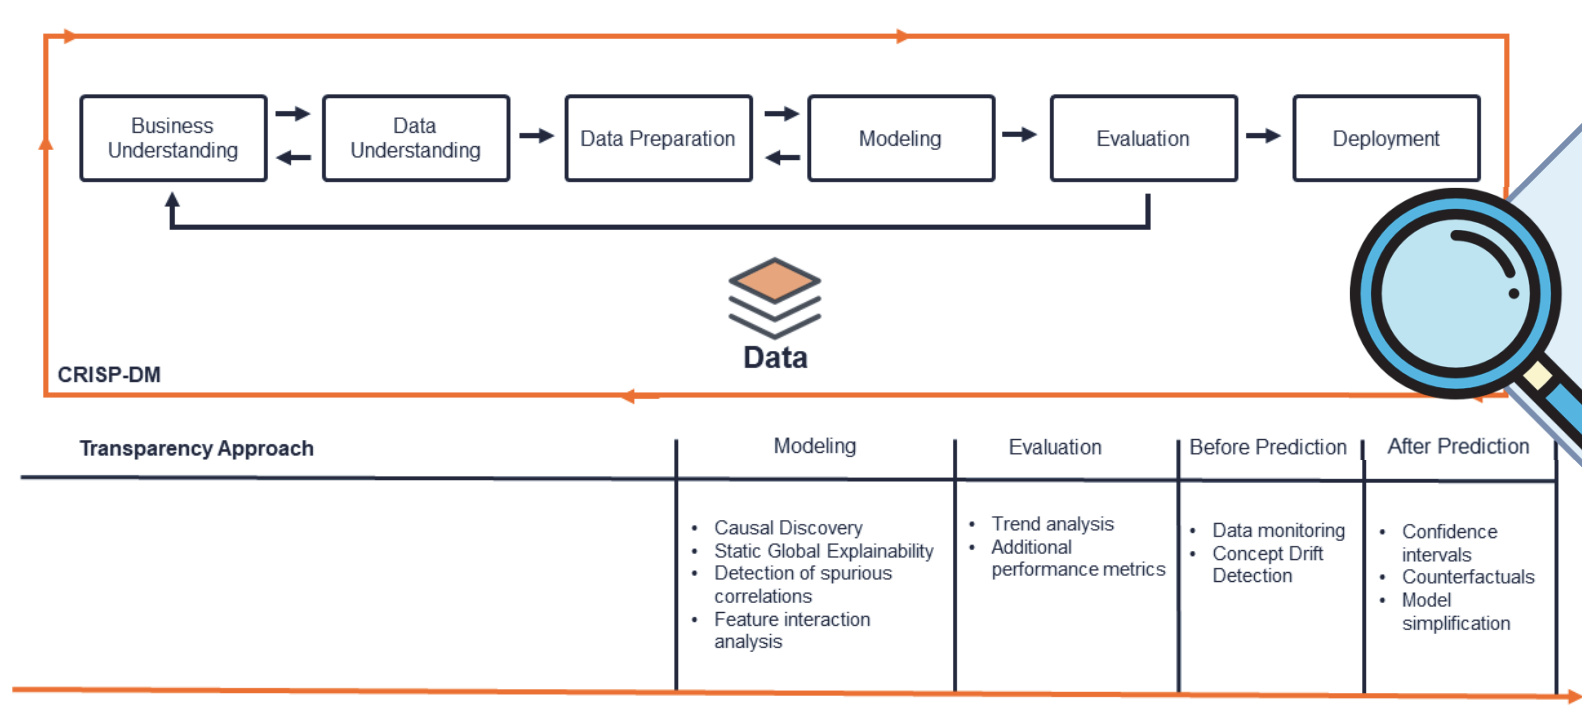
Business Understanding

Data Understanding

Data Preparation

Modeling

Evaluation

Deployment

Data

CRISP-DM

| Transparency Approach | Modeling | Evaluation | Before Prediction | After Prediction |
|---|---|---|---|---|
| | • Causal Discovery • Static Global Explainability • Detection of spurious correlations • Feature interaction analysis | • Trend analysis • Additional performance metrics | • Data monitoring • Concept Drift Detection | • Confidence intervals • Counterfactuals • Model simplification |